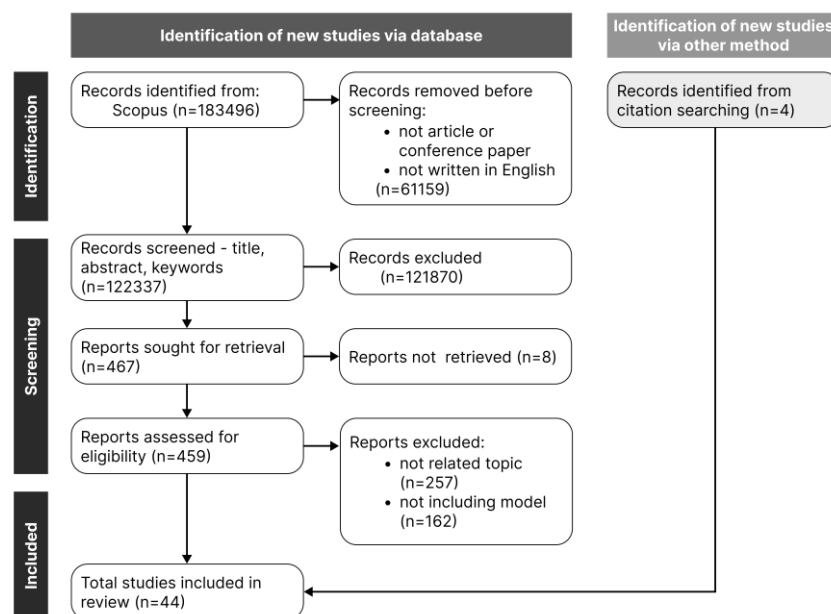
Identification of new studies via database

Identification of new studies via other method

Identification

Records identified from: Scopus (n=183496)

Records removed before screening:
• not article or conference paper
• not written in English
(n=61159)

Records identified from citation searching (n=4)

Screening

Records screened - title, abstract, keywords (n=122337)

Records excluded (n=121870)

Reports sought for retrieval (n=467)

Reports not retrieved (n=8)

Reports assessed for eligibility (n=459)

Reports excluded:
• not related topic (n=257)
• not including model (n=162)

Included

Total studies included in review (n=44)